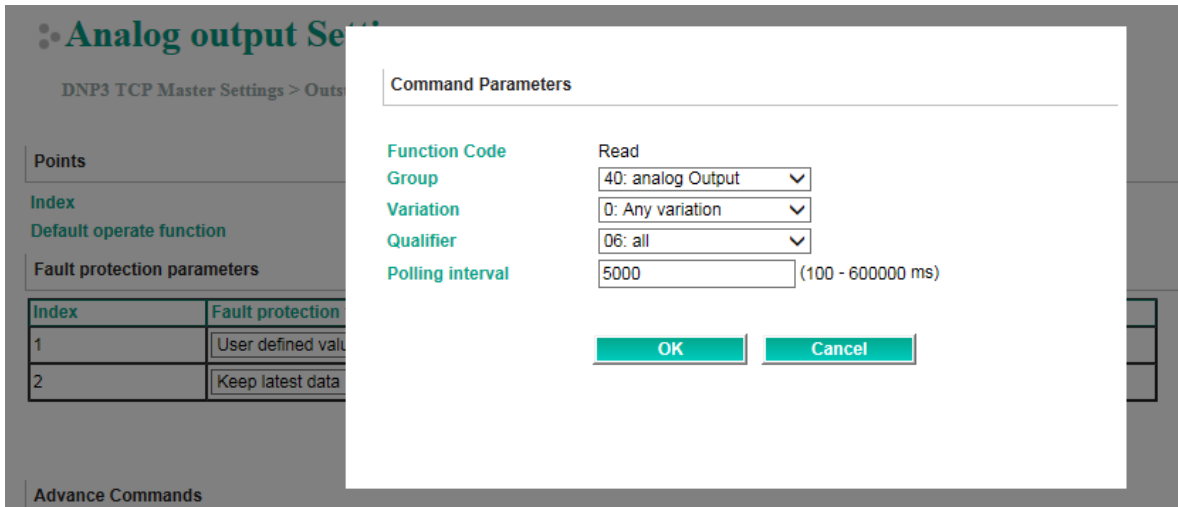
Analog output Setti

DNP3 TCP Master Settings > Outs

Points

Index

Default operate function

Fault protection parameters

| Index | Fault protection |
|---|---|
| 1 | User defined valu |
| 2 | Keep latest data |

Advance Commands

Command Parameters

Function Code Read

Group 40: analog Output

Variation 0: Any variation

Qualifier 06: all

Polling interval 5000 (100 - 600000 ms)

OK Cancel